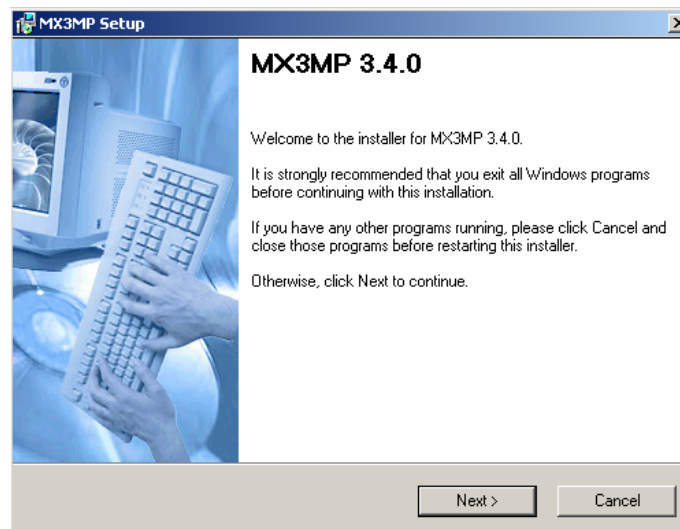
MX3MP Setup

MX3MP 3.4.0

Welcome to the installer for MX3MP 3.4.0.

It is strongly recommended that you exit all Windows programs before continuing with this installation.

If you have any other programs running, please click Cancel and close those programs before restarting this installer.

Otherwise, click Next to continue.

Next >

Cancel